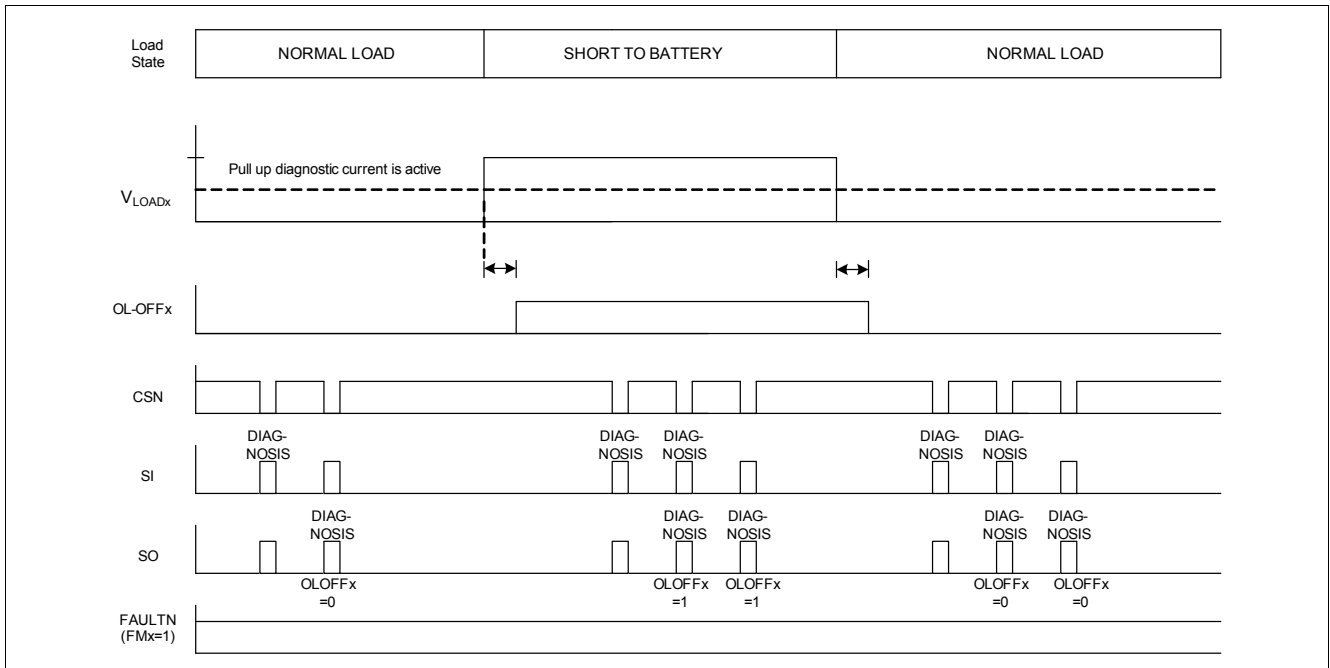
Load State

NORMAL LOAD

SHORT TO BATTERY

NORMAL LOAD

Pull up diagnostic current is active

$V_{LOADx}$

OL-OFFx

CSN

SI

DIAGNOSIS

DIAGNOSIS

DIAGNOSIS

DIAGNOSIS

DIAGNOSIS

SO

DIAGNOSIS

DIAGNOSIS

DIAGNOSIS

DIAGNOSIS

DIAGNOSIS

OLOFFx =0

OLOFFx =1

OLOFFx =1

OLOFFx =0

OLOFFx =0

FAULTN (FMx=1)